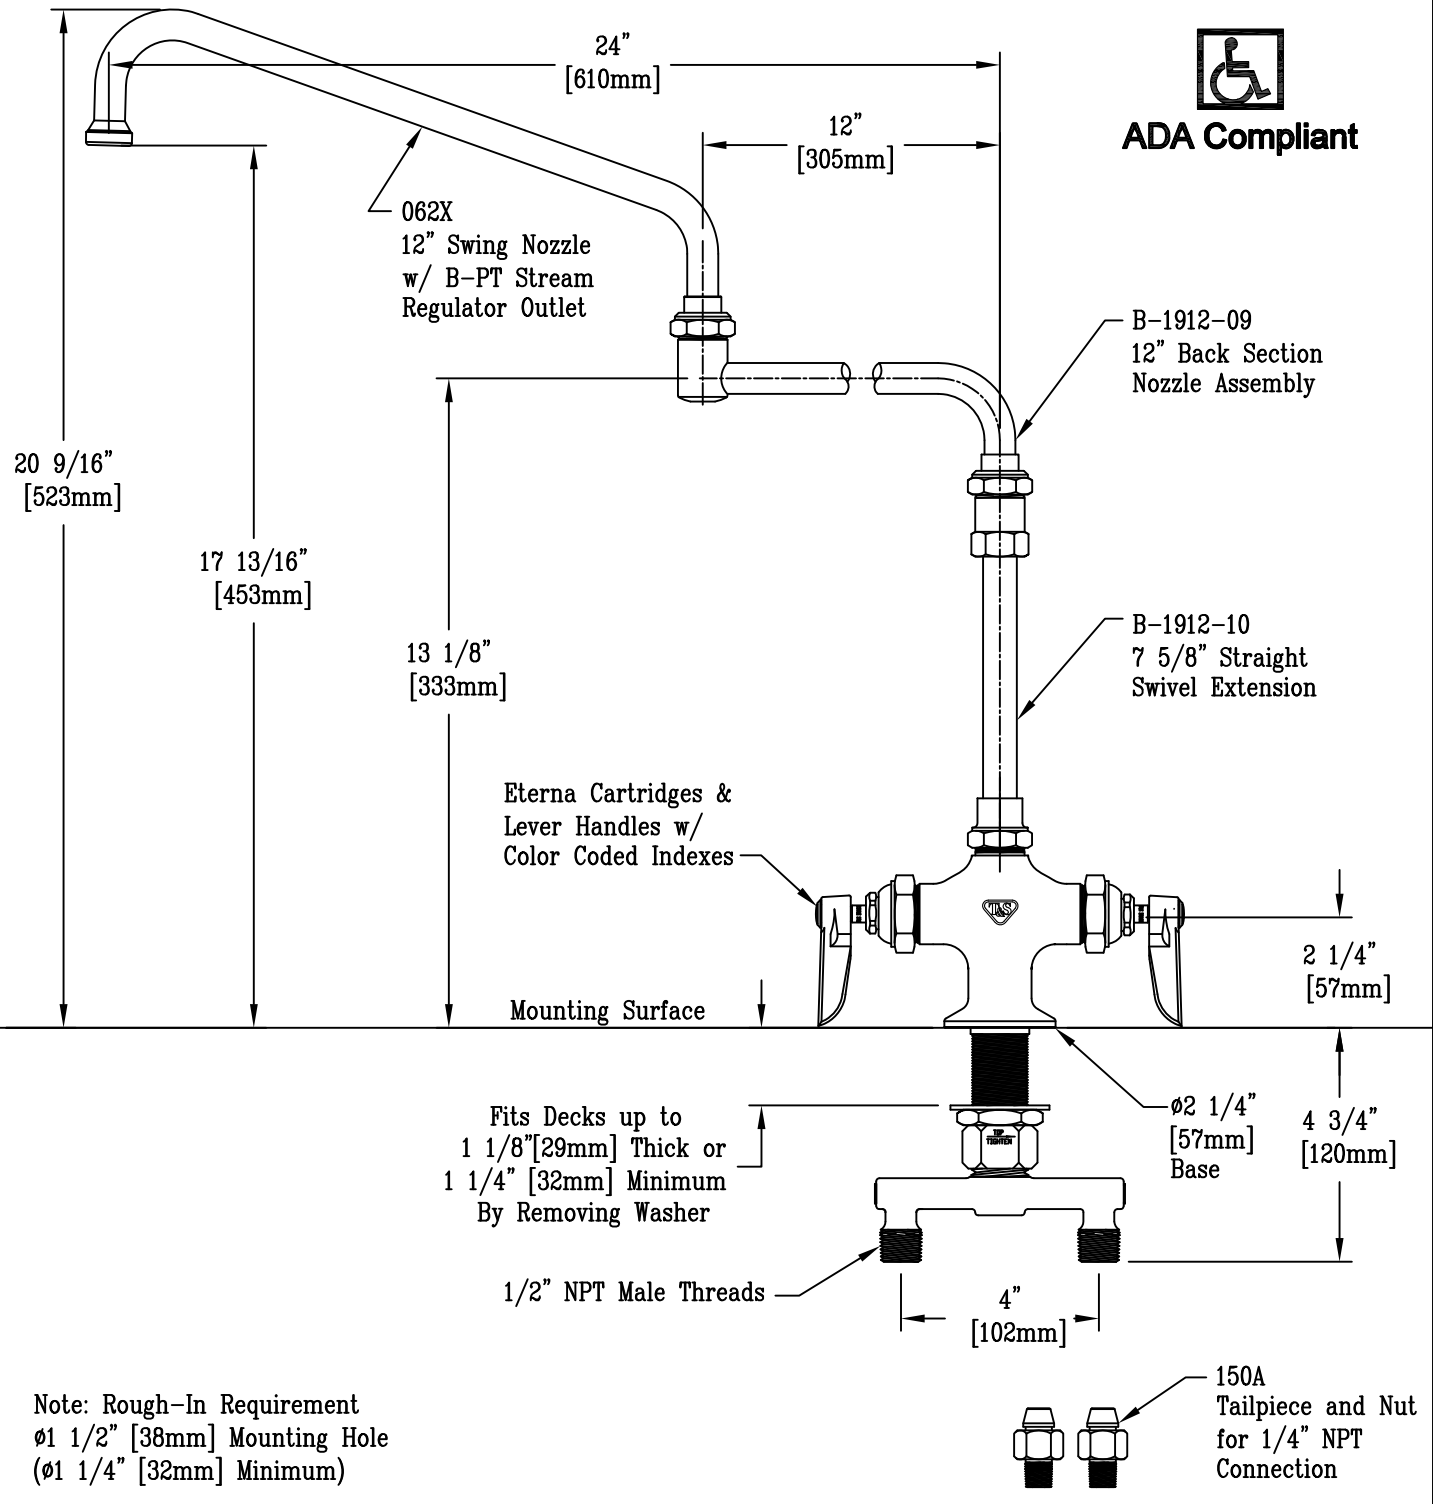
24"
[610mm]

ADA Compliant

12"
[305mm]

062X
12" Swing Nozzle
w/ B-PT Stream
Regulator Outlet

B-1912-09
12" Back Section
Nozzle Assembly

20 9/16"
[523mm]

17 13/16"
[453mm]

13 1/8"
[333mm]

B-1912-10
7 5/8" Straight
Swivel Extension

Eterna Cartridges &
Lever Handles w/
Color Coded Indexes

T&S

2 1/4"
[57mm]

Mounting Surface

Fits Decks up to
1 1/8"[29mm] Thick or
1 1/4" [32mm] Minimum
By Removing Washer

TOP TIGHTEN

ø2 1/4"
[57mm]
Base

4 3/4"
[120mm]

1/2" NPT Male Threads

4"
[102mm]

Note: Rough-In Requirement
ø1 1/2" [38mm] Mounting Hole
(ø1 1/4" [32mm] Minimum)

150A
Tailpiece and Nut
for 1/4" NPT
Connection